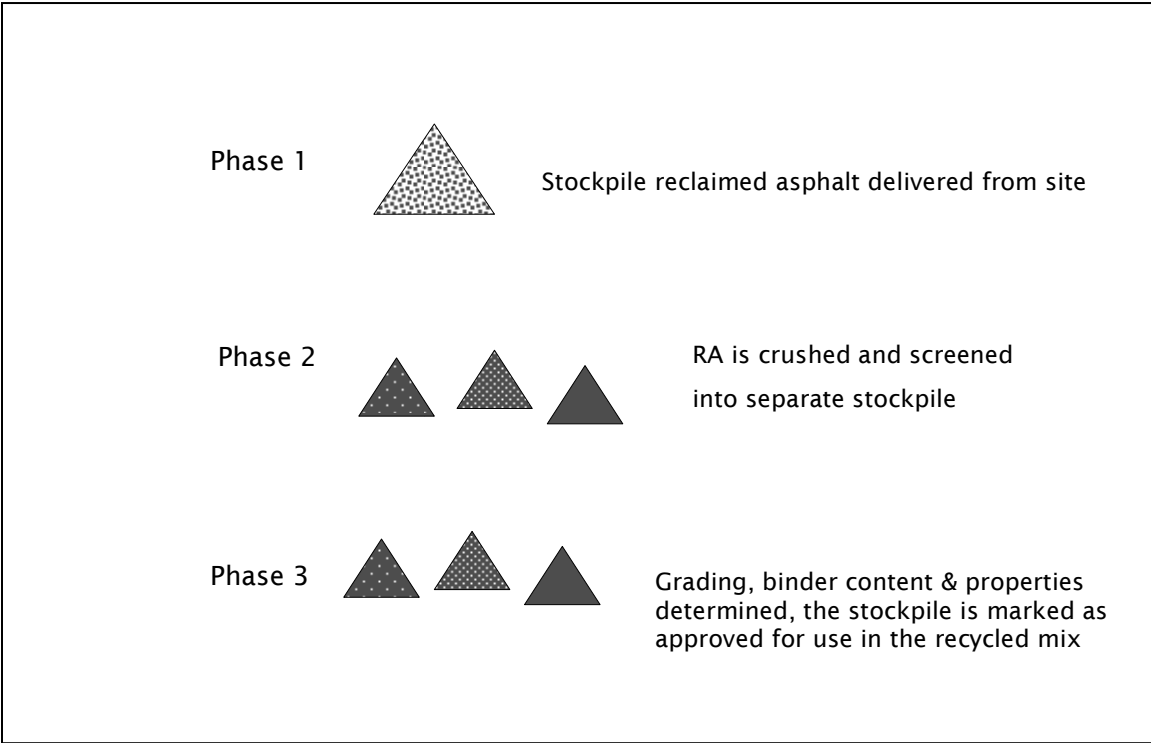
Phase 1

Stockpile reclaimed asphalt delivered from site

Phase 2

RA is crushed and screened into separate stockpile

Phase 3

Grading, binder content & properties determined, the stockpile is marked as approved for use in the recycled mix